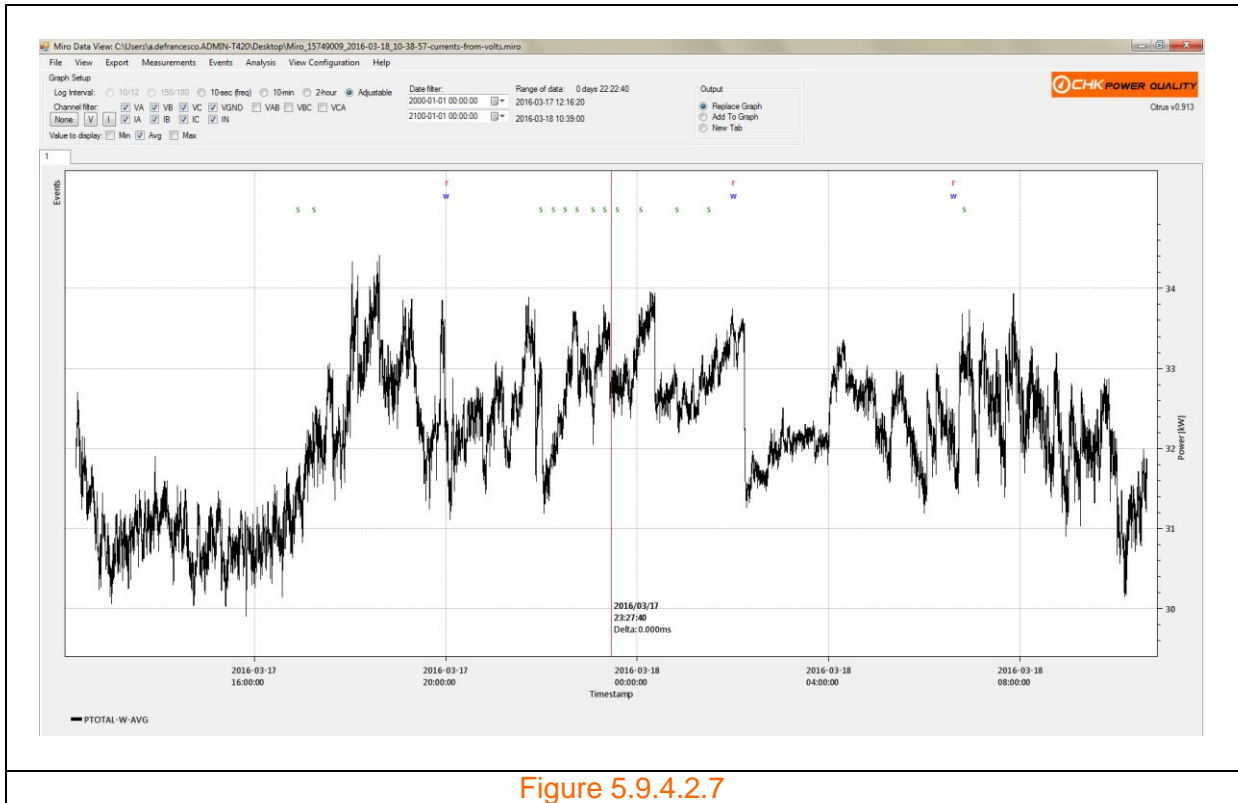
Miro Data View: C:\Users\a.defrancesco.ADMIN-T420\Desktop\Miro_15749009_2016-03-18_10-38-57-currents-from-volts.miro

File View Export Measurements Events Analysis View Configuration Help

Graph Setup
Log Interval: 10/12 150/180 10-sec (freq) 10min 2-hour Adjustable
Channel filter: VA VB VC VGND VAB VBC VCA
None V I IA IB IC IN
Value to display: Min Avg Max

Date filter:
2000-01-01 00:00:00
2100-01-01 00:00:00

Range of data: 0 days 22:22:40
2016-03-17 12:16:20
2016-03-18 10:39:00

Output
Replace Graph
Add To Graph
New Tab

CHK POWER QUALITY
Citrus v0.913

1

Events

r w s s s s s s s s s s s s r w r w s

34
33
32
31
30
Power [KW]

2016/03/17
23:27:40
Delta: 0.000ms

2016-03-17 16:00:00
2016-03-17 20:00:00
2016-03-18 00:00:00
2016-03-18 04:00:00
2016-03-18 08:00:00
Timestamp

PTOTAL-W-AVG

Figure 5.9.4.2.7